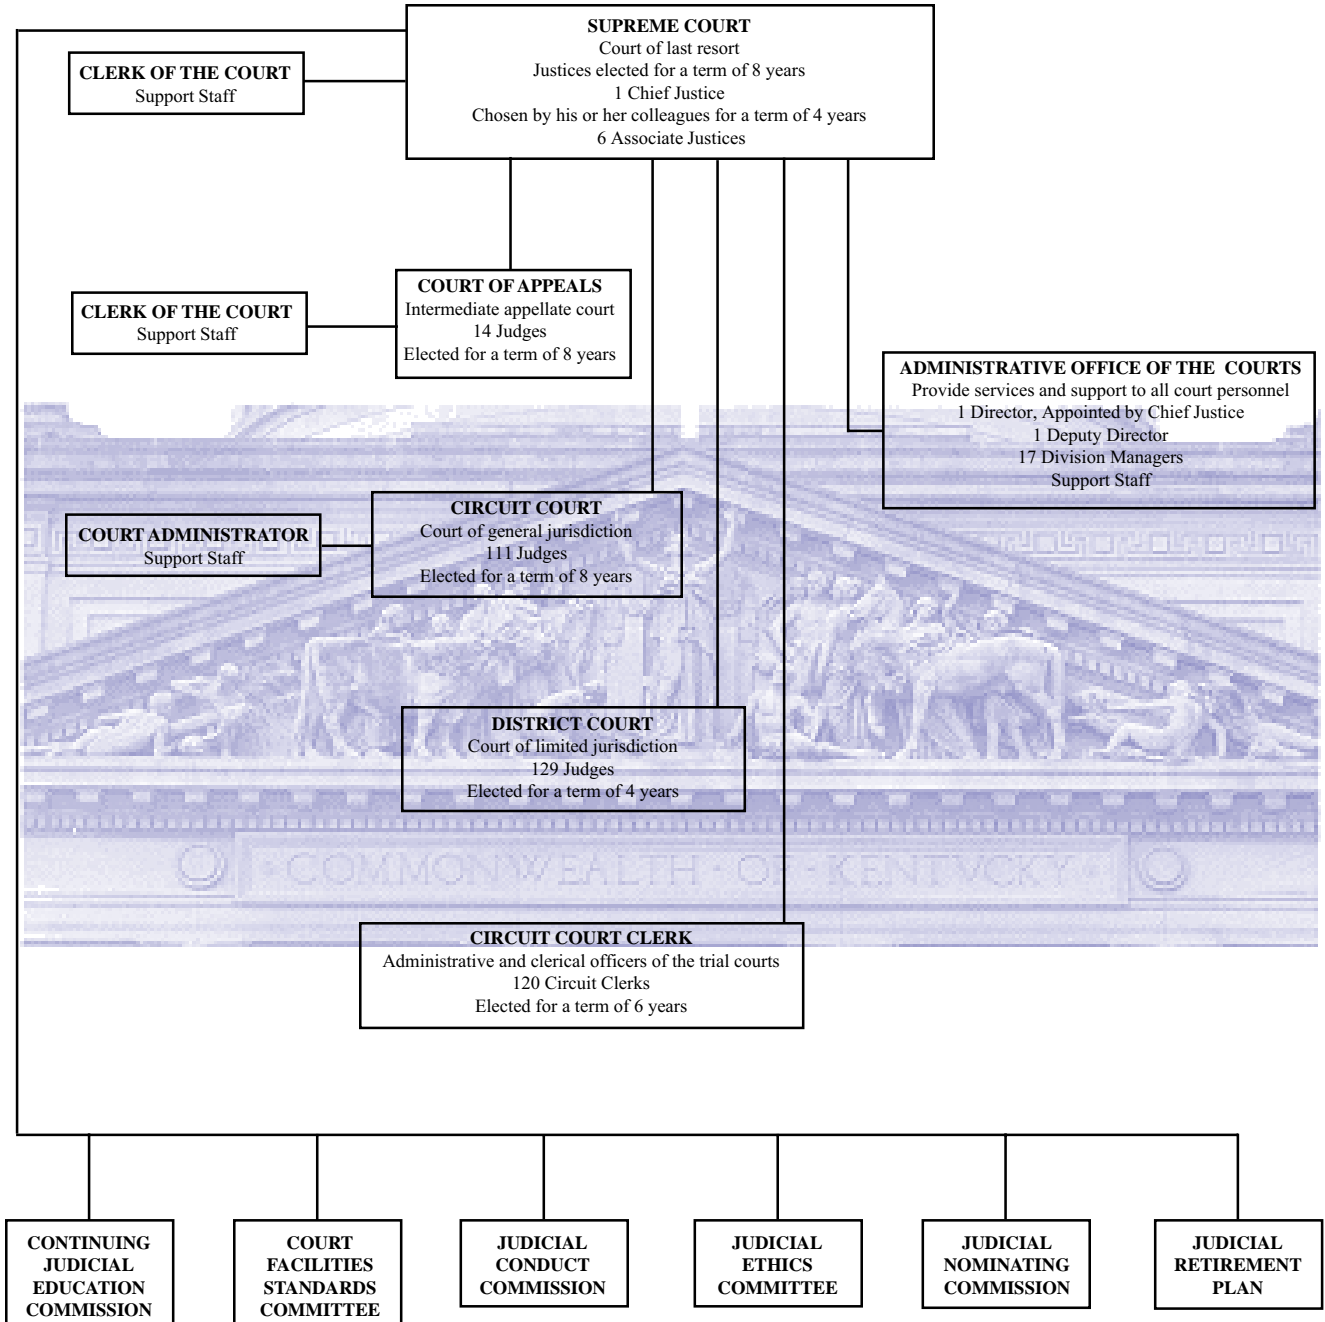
SUPREME COURT
Court of last resort
Justices elected for a term of 8 years
1 Chief Justice
Chosen by his or her colleagues for a term of 4 years
6 Associate Justices

CLERK OF THE COURT
Support Staff

COURT OF APPEALS
Intermediate appellate court
14 Judges
Elected for a term of 8 years

CLERK OF THE COURT
Support Staff

ADMINISTRATIVE OFFICE OF THE COURTS
Provide services and support to all court personnel
1 Director, Appointed by Chief Justice
1 Deputy Director
17 Division Managers
Support Staff

CIRCUIT COURT
Court of general jurisdiction
111 Judges
Elected for a term of 8 years

COURT ADMINISTRATOR
Support Staff

DISTRICT COURT
Court of limited jurisdiction
129 Judges
Elected for a term of 4 years

COMMONWEALTH · OF · KENTVCKY

CIRCUIT COURT CLERK
Administrative and clerical officers of the trial courts
120 Circuit Clerks
Elected for a term of 6 years

CONTINUING JUDICIAL EDUCATION COMMISSION

COURT FACILITIES STANDARDS COMMITTEE

JUDICIAL CONDUCT COMMISSION

JUDICIAL ETHICS COMMITTEE

JUDICIAL NOMINATING COMMISSION

JUDICIAL RETIREMENT PLAN